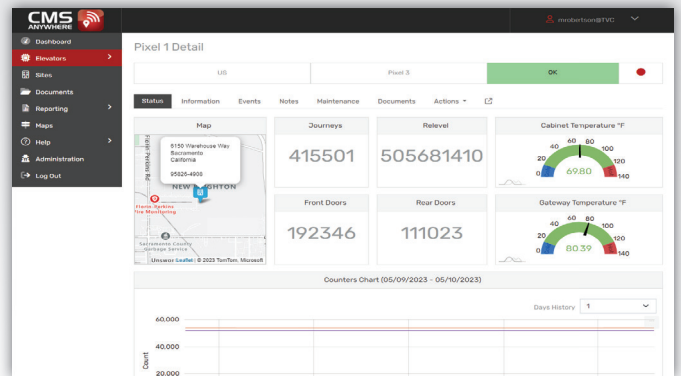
CMS ANYWHERE

mrobertson@TVC

Dashboard
Elevators
Sites
Documents
Reporting
Maps
Help
Administration
Log Out

Pixel 1 Detail

US

Pixel 3

OK

Status Information Events Notes Maintenance Documents Actions

Map

5150 Warehouse Way
Sacramento
California

95826-4908

NEW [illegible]GHTON

Fair Oaks Blvd

Franc Parking
Fire Monitoring

Sacramento County
Garbage Service

Unswac Leaflet | © 2023 TomTom, Microsoft

Journeys

415501

Relevel

505681410

Cabinet Temperature °F

0 20 40 60 80 100 120 140

69.80

Front Doors

192346

Rear Doors

111023

Gateway Temperature °F

0 20 40 60 80 100 120 140

80.39

Counters Chart (05/09/2023 - 05/10/2023)

Days History 1

60,000

40,000

20,000

Count